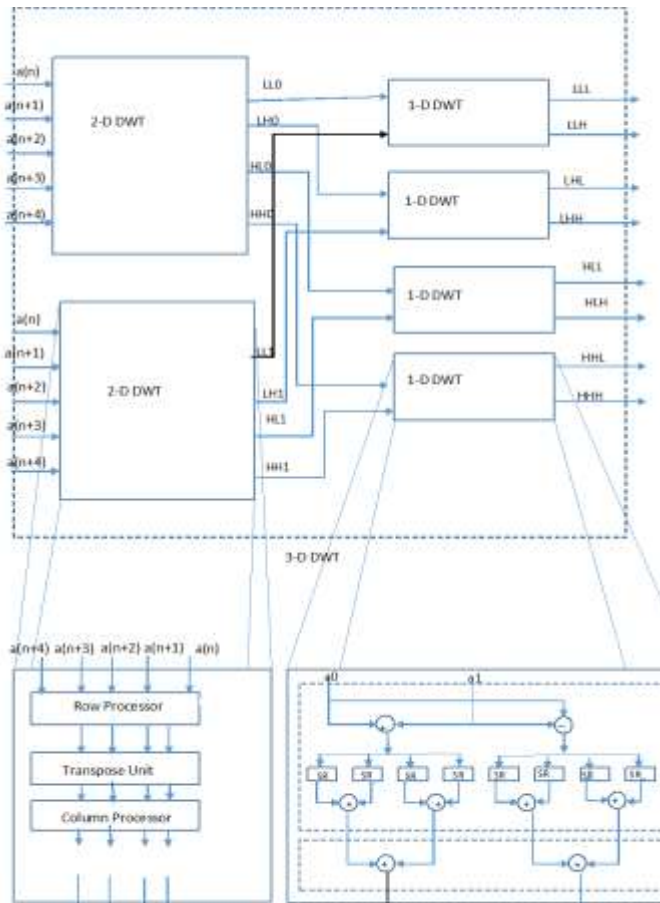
a(n)
a(n+1)
a(n+2)
a(n+3)
a(n+4)
2-D DWT
LL0
LH0
HL0
HH0
1-D DWT
LLL
LLH
1-D DWT
LHL
LHH
1-D DWT
HLL
HLH
1-D DWT
HHL
HHH
a(n)
a(n+1)
a(n+2)
a(n+3)
a(n+4)
2-D DWT
LL1
LH1
HL1
HH1
3-D DWT
a(n+4) a(n+3) a(n+2) a(n+1) a(n)
Row Processor
Transpose Unit
Column Processor
a0
a1
SR
SR
SR
SR
SR
SR
SR
SR